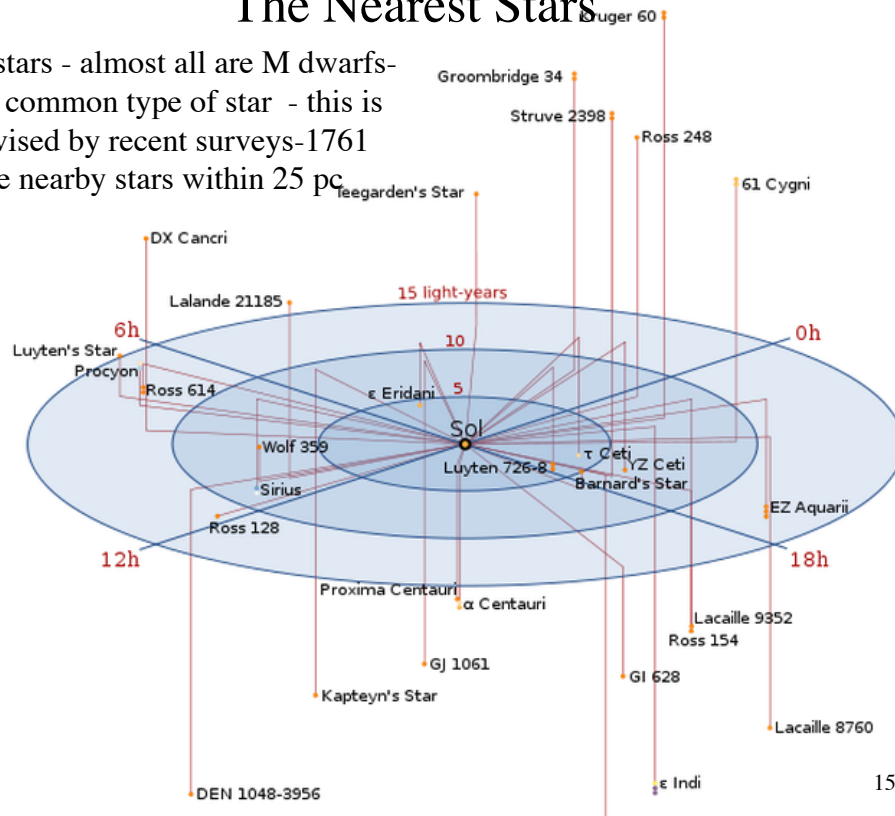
The Nearest Stars

stars - almost all are M dwarfs- common type of star - this is vised by recent surveys-1761 e nearby stars within 25 pc

Kruger 60
Groombridge 34
Struve 2398
Ross 248
61 Cygni
Teegarden's Star
DX Cancri
Lalande 21185
15 light-years
6h
0h
Luyten's Star
Procyon
10
Ross 614
ε Eridani
5
Sol
Wolf 359
τ Ceti
YZ Ceti
Luyten 726-8
Barnard's Star
Sirius
EZ Aquarii
Ross 128
12h
18h
Proxima Centauri
α Centauri
Lacaille 9352
Ross 154
GJ 1061
Gl 628
Kapteyn's Star
Lacaille 8760
ε Indi
DEN 1048-3956
15